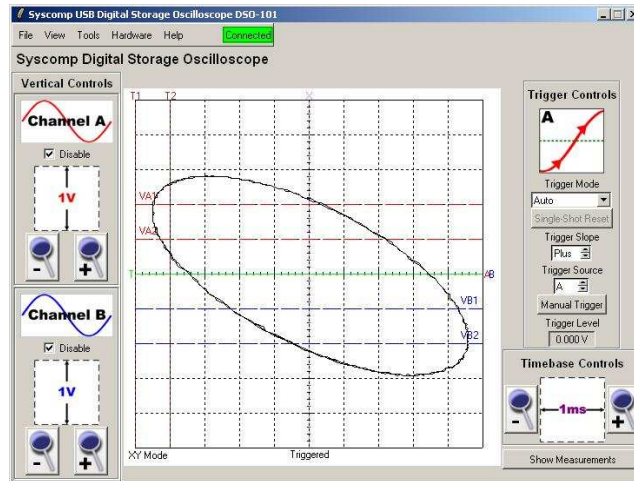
Syscomp USB Digital Storage Oscilloscope DSO-101

File View Tools Hardware Help Connected

Syscomp Digital Storage Oscilloscope

Vertical Controls

Channel A

Disable

1V

-

+

Channel B

Disable

1V

-

+

T1 T2

VA1

VA2

T

AB

VB1

VB2

XY Mode

Triggered

Trigger Controls

A

Trigger Mode

Auto

Single-Shot Reset

Trigger Slope

Plus

Trigger Source

A

Manual Trigger

Trigger Level

0.000 V

Timebase Controls

-

1ms

+

Show Measurements